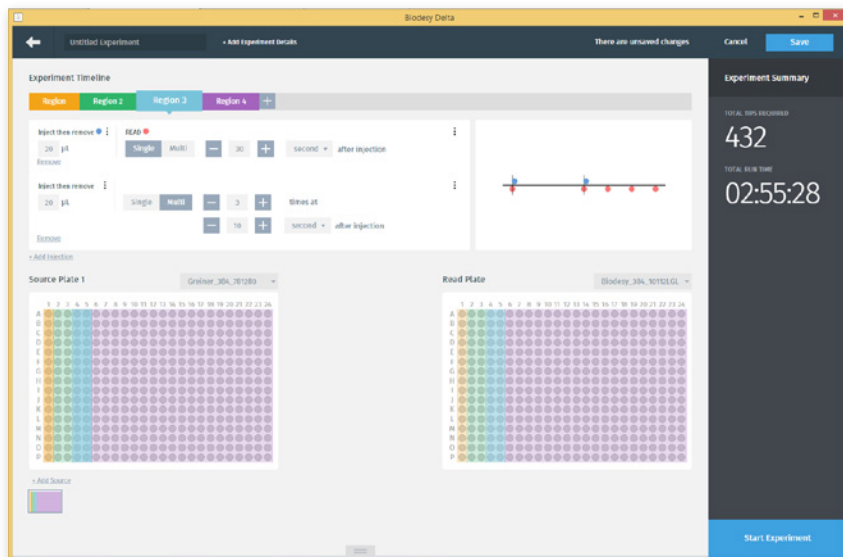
Biodesy Delta

Untitled Experiment

+ Add Experiment Details

There are unsaved changes

Cancel

Save

Experiment Timeline

Region

Region 2

Region 3

Region 4

+

Inject then remove

20 µL

Remove

READ

Single

Multi

30

second

after injection

Inject then remove

20 µL

Single

Multi

3

times at

10

second

after injection

Remove

+ Add Injection

Source Plate 1

Greiner_384_781280

1 2 3 4 5 6 7 8 9 10 11 12 13 14 15 16 17 18 19 20 21 22 23 24

A B C D E F G H I J K L M N O P

+ Add Source

Read Plate

Biodesy_384_10102LGL

1 2 3 4 5 6 7 8 9 10 11 12 13 14 15 16 17 18 19 20 21 22 23 24

A B C D E F G H I J K L M N O P

Experiment Summary

TOTAL TIPS REQUIRED

432

TOTAL RUN TIME

02:55:28

Start Experiment